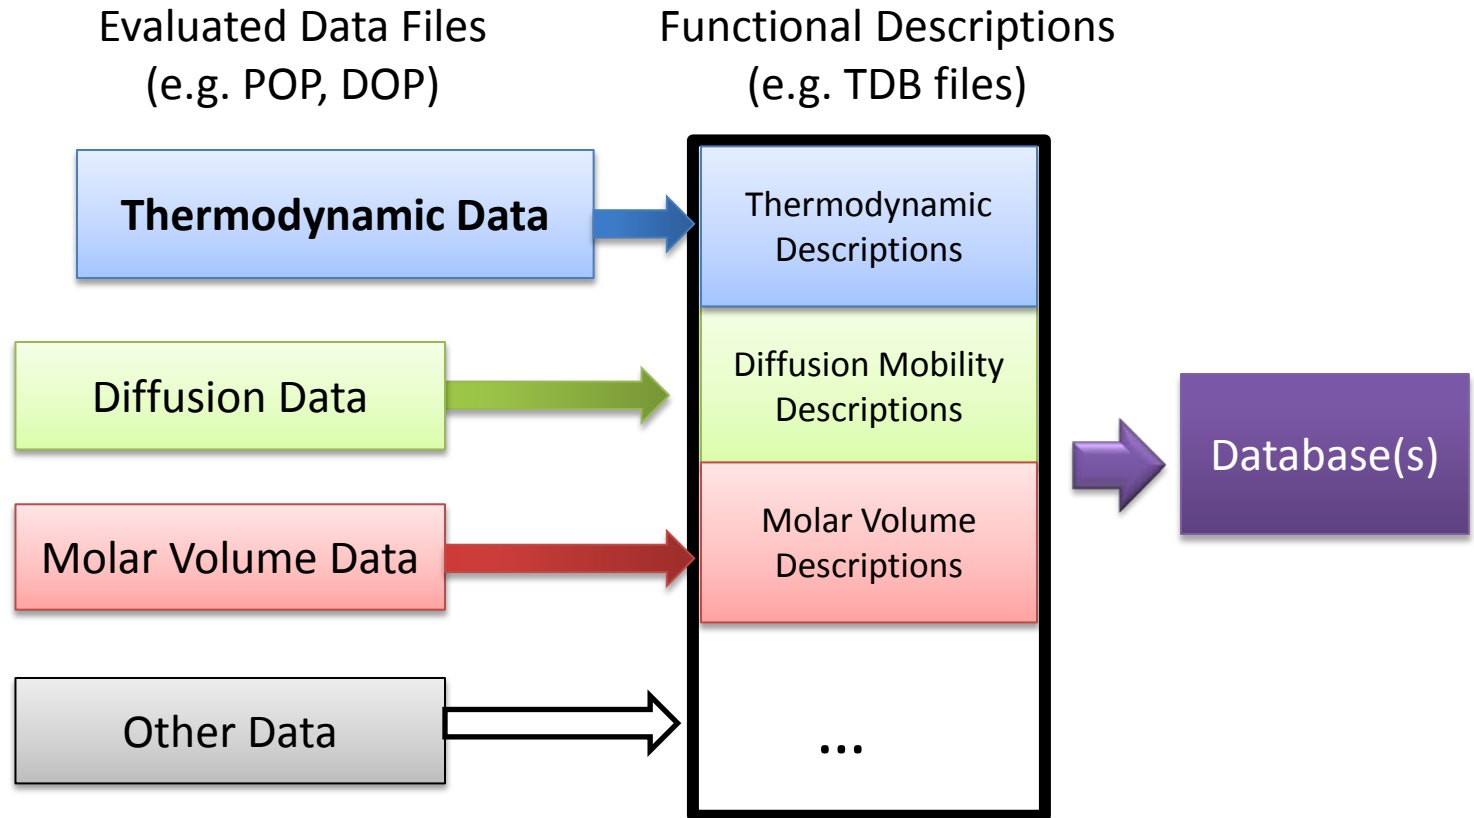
Evaluated Data Files
(e.g. POP, DOP)

Functional Descriptions
(e.g. TDB files)

Thermodynamic Data

Thermodynamic Descriptions

Diffusion Data

Diffusion Mobility Descriptions

Molar Volume Data

Molar Volume Descriptions

Other Data

...

Database(s)